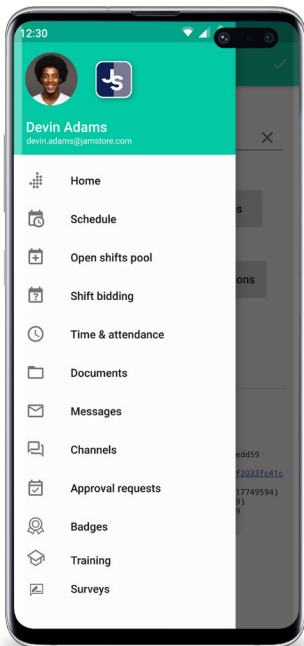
12:30

Devin Adams
devin.adams@jamstore.com

Home
Schedule
Open shifts pool
Shift bidding
Time & attendance
Documents
Messages
Channels
Approval requests
Badges
Training
Surveys

s
ons
edd59
f2033fc41c
17749594)
9)
9